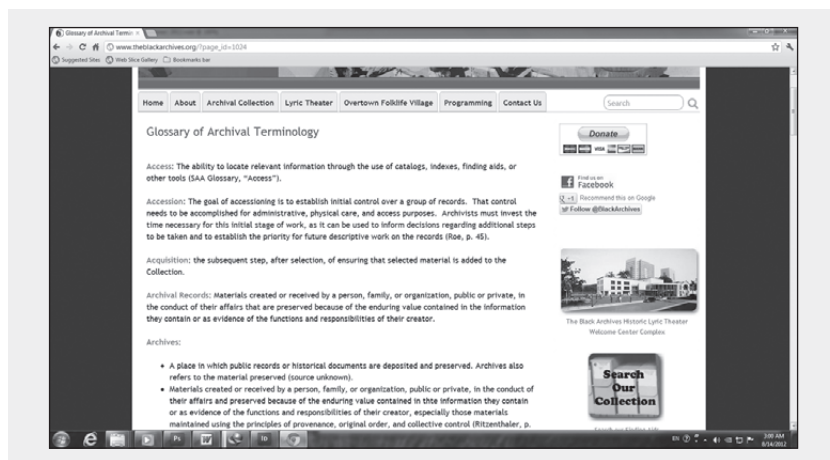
Glossary of Archival Termi ×

www.theblackarchives.org/?page_id=1024

Suggested Sites  Web Slice Gallery  Bookmarks bar

Home | About | Archival Collection | Lyric Theater | Overtown Folklife Village | Programming | Contact Us

Search

Glossary of Archival Terminology

Access: The ability to locate relevant information through the use of catalogs, indexes, finding aids, or other tools (SAA Glossary, "Access").

Accession: The goal of accessioning is to establish initial control over a group of records. That control needs to be accomplished for administrative, physical care, and access purposes. Archivists must invest the time necessary for this initial stage of work, as it can be used to inform decisions regarding additional steps to be taken and to establish the priority for future descriptive work on the records (Roe, p. 45).

Acquisition: the subsequent step, after selection, of ensuring that selected material is added to the Collection.

Archival Records: Materials created or received by a person, family, or organization, public or private, in the conduct of their affairs that are preserved because of the enduring value contained in the information they contain or as evidence of the functions and responsibilities of their creator.

Archives:

• A place in which public records or historical documents are deposited and preserved. Archives also refers to the material preserved (source unknown).
• Materials created or received by a person, family, or organization, public or private, in the conduct of their affairs and preserved because of the enduring value contained in thte information they contain or as evidence of the functions and responsibilities of their creator, especially those materials maintained using the principles of provenance, original order, and collective control (Ritzenthaler, p.

Donate

Find us on Facebook

Recommend this on Google

Follow @BlackArchives

The Black Archives Historic Lyric Theater Welcome Center Complex

Search Our Collection

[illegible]

3:08 AM
8/14/2012